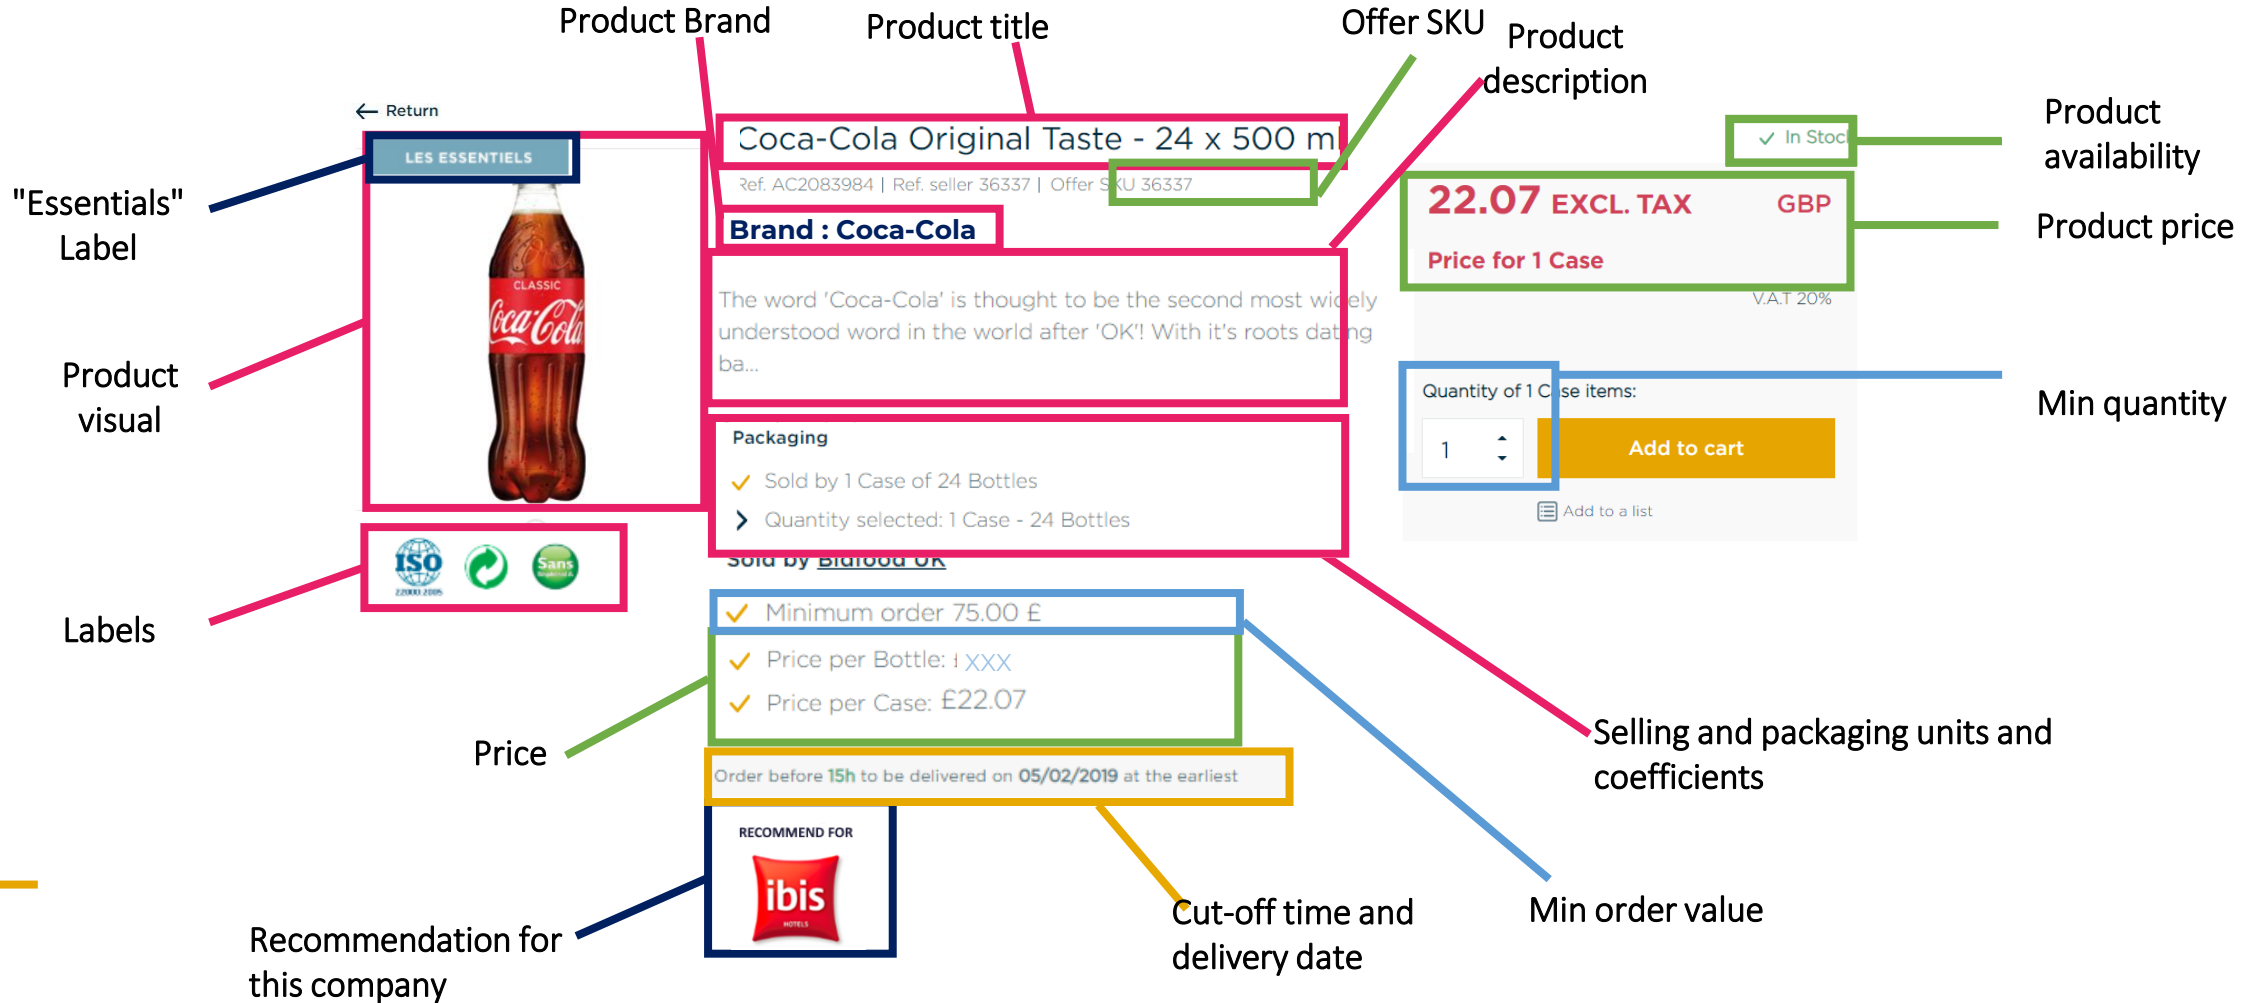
Product Brand

Product title

Offer SKU

Product description

Return

LES ESSENTIELS

Coca-Cola Original Taste - 24 x 500 ml

Ref. AC2083984 | Ref. seller 36337 | Offer SKU 36337

Brand : Coca-Cola

In Stoc

Product availability

22.07 EXCL. TAX GBP

Price for 1 Case

V.A.T 20%

Product price

"Essentials" Label

CLASSIC

Coca-Cola

Product visual

The word 'Coca-Cola' is thought to be the second most widely understood word in the world after 'OK'! With it's roots dating ba...

Quantity of 1 Case items:

1

Add to cart

Add to a list

Min quantity

Packaging

Sold by 1 Case of 24 Bottles

Quantity selected: 1 Case - 24 Bottles

Sold by Bidfood UK

ISO 22000 2005

Sans

Labels

Minimum order 75.00 £

Price per Bottle: £ XXX

Price per Case: £22.07

Price

Selling and packaging units and coefficients

Order before 15h to be delivered on 05/02/2019 at the earliest

RECOMMEND FOR

ibis HOTELS

Recommendation for this company

Cut-off time and delivery date

Min order value